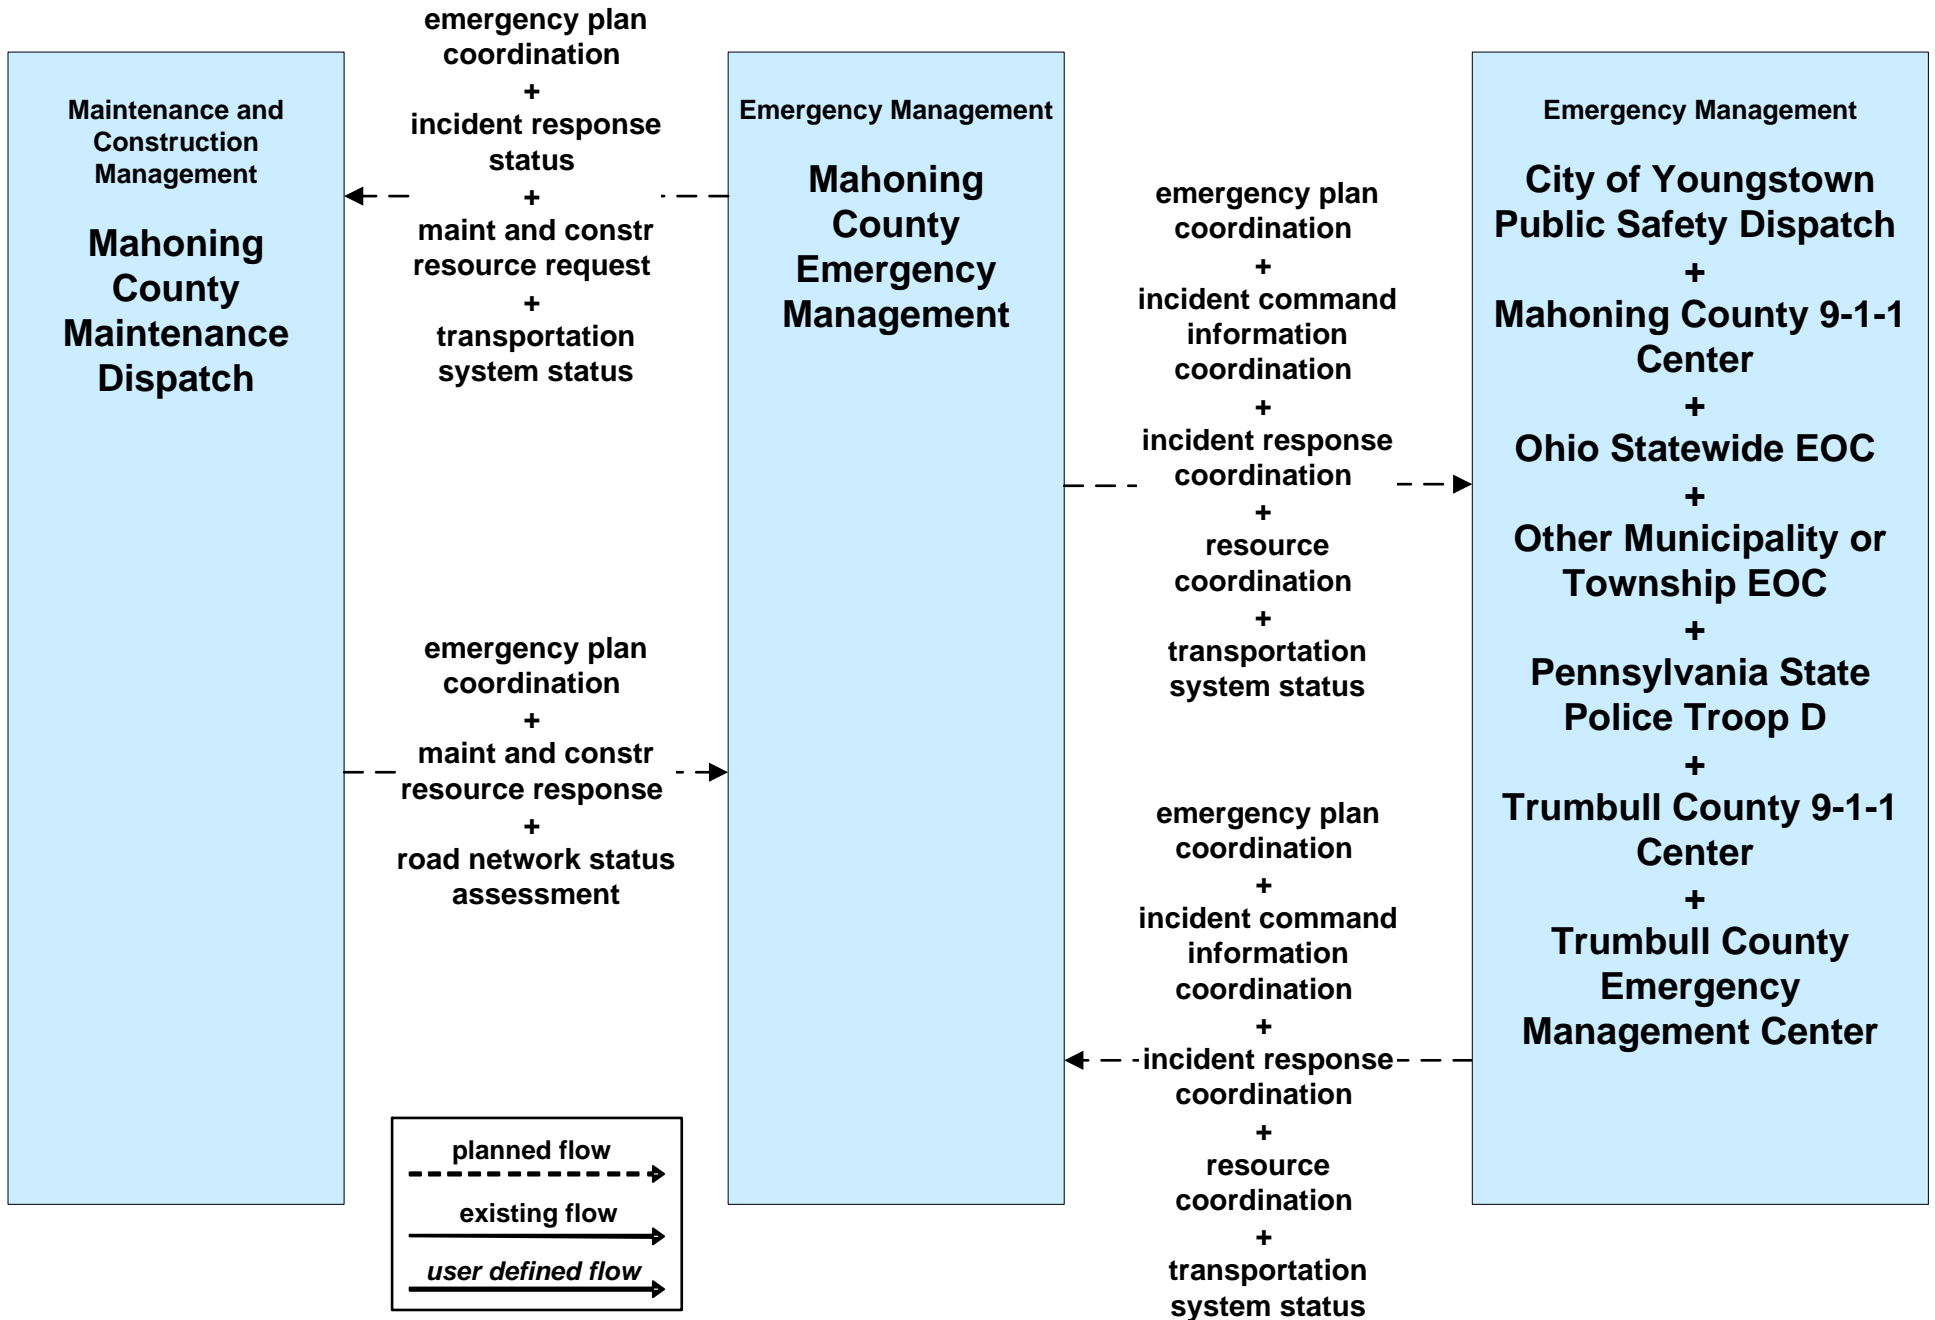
Maintenance and Construction Management

Mahoning County Maintenance Dispatch

emergency plan coordination
+
incident response status
+
maint and constr resource request
+
transportation system status

emergency plan coordination
+
maint and constr resource response
+
road network status assessment

Emergency Management

Mahoning County Emergency Management

emergency plan coordination
+
incident command information coordination
+
incident response coordination
+
resource coordination
+
transportation system status

emergency plan coordination
+
incident command information coordination
+
incident response coordination
+
resource coordination
+
transportation system status

Emergency Management

City of Youngstown Public Safety Dispatch
+
Mahoning County 9-1-1 Center
+
Ohio Statewide EOC
+
Other Municipality or Township EOC
+
Pennsylvania State Police Troop D
+
Trumbull County 9-1-1 Center
+
Trumbull County Emergency Management Center

planned flow
existing flow
user defined flow